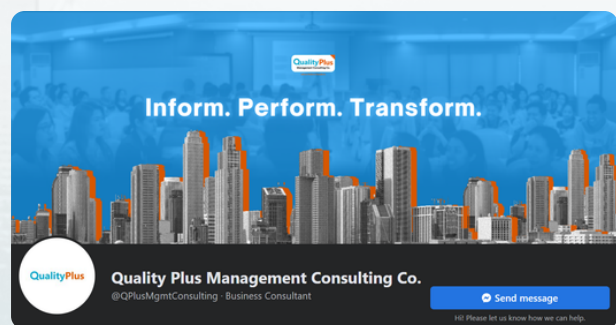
QualityPlus
Management Consulting

Inform. Perform. Transform.

QualityPlus

Quality Plus Management Consulting Co.
@QPlusMgmtConsulting · Business Consultant

Send message
Hi! Please let us know how we can help.